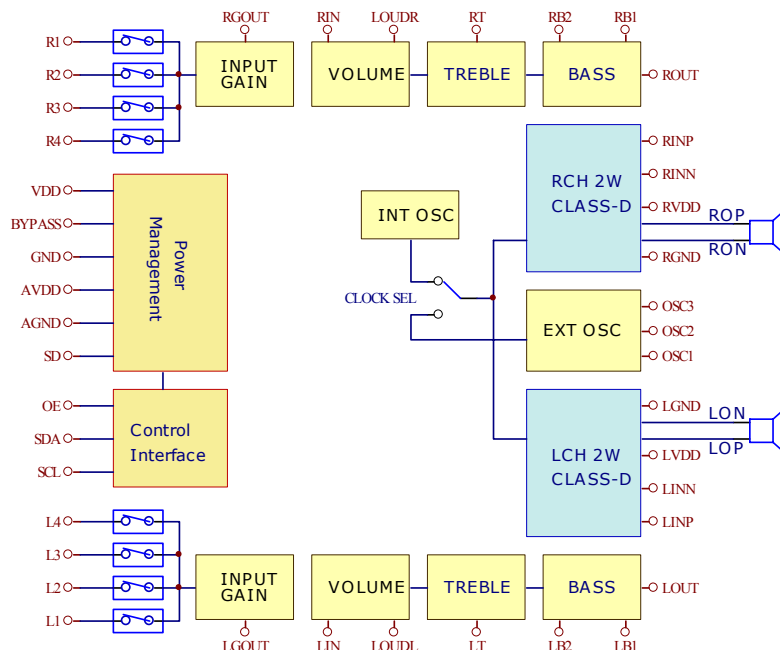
RGOUT
RIN
LOUDR
RT
RB2
RB1

R1
R2
R3
R4

INPUT GAIN
VOLUME
TREBLE
BASS
ROUT

RINP
RINN
RCH 2W CLASS-D
RVDD
RGND
ROP
RON

VDD
BYPASS
GND
AVDD
AGND
SD

Power Management

INT OSC
CLOCK SEL

EXT OSC
OSC3
OSC2
OSC1

OE
SDA
SCL

Control Interface

LCH 2W CLASS-D
LGND
LVDD
LINN
LINP
LON
LOP

L4
L3
L2
L1

INPUT GAIN
VOLUME
TREBLE
BASS
LOUT

LGOUT
LIN
LOUDL
LT
LB2
LB1